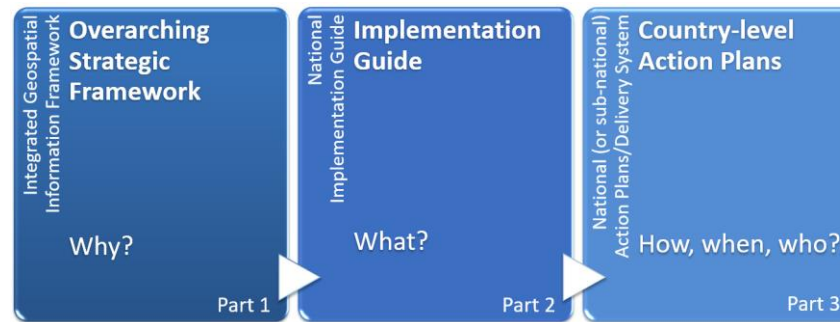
Integrated Geospatial Information Framework

Overarching Strategic Framework

Why?

Part 1

National Implementation Guide

Implementation Guide

What?

Part 2

National (or sub-national) Action Plans/Delivery System

Country-level Action Plans

How, when, who?

Part 3